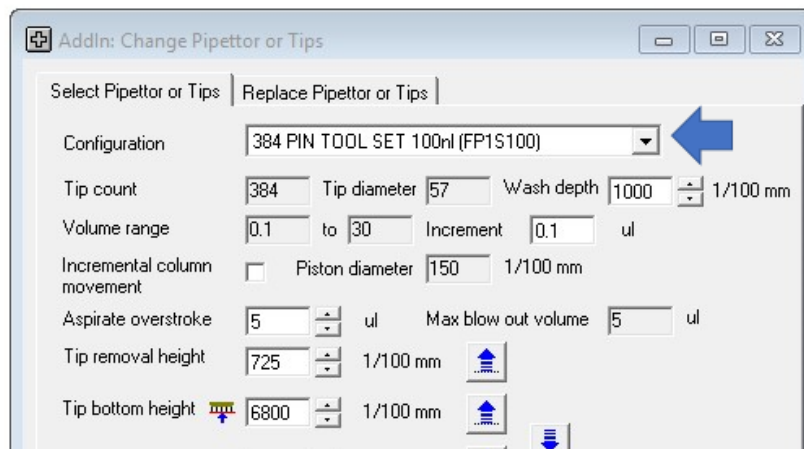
AddIn: Change Pipettor or Tips

Select Pipettor or Tips | Replace Pipettor or Tips

Configuration 384 PIN TOOL SET 100nl (FP1S100)

Tip count 384 Tip diameter 57 Wash depth 1000 1/100 mm

Volume range 0.1 to 30 Increment 0.1 ul

Incremental column movement Piston diameter 150 1/100 mm

Aspirate overstroke 5 ul Max blow out volume 5 ul

Tip removal height 725 1/100 mm

Tip bottom height 6800 1/100 mm